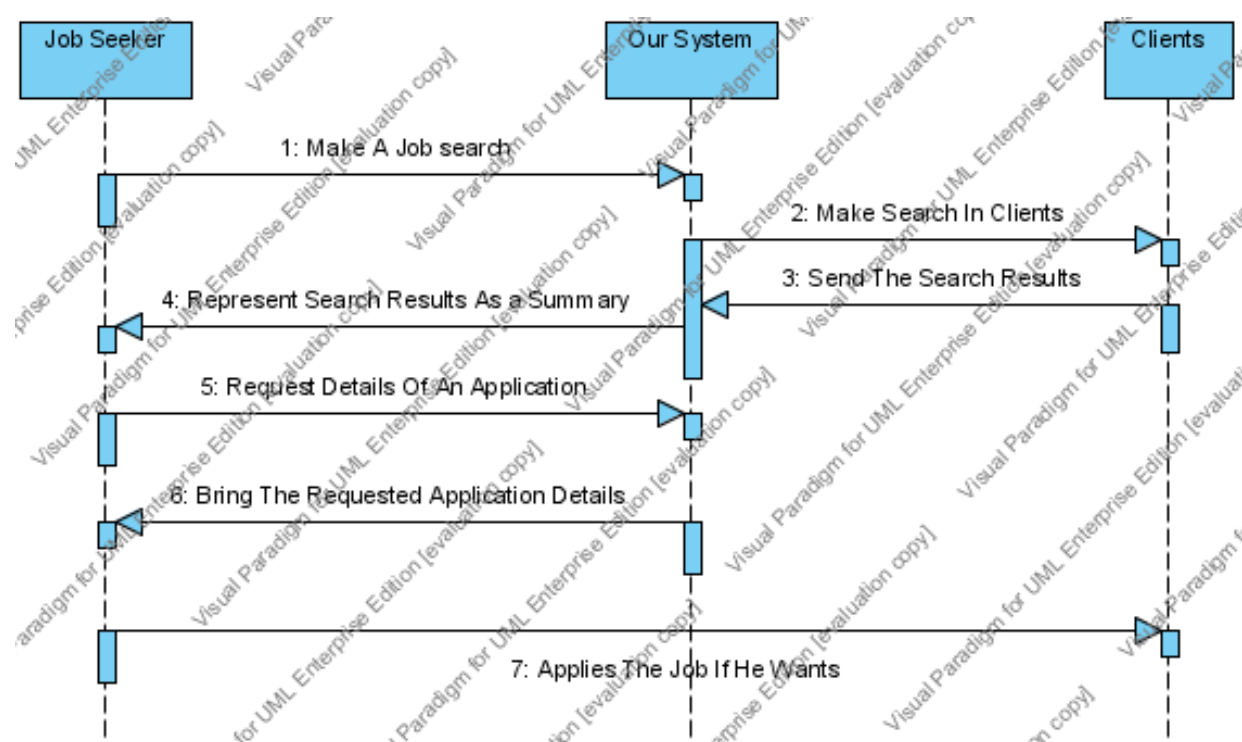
Job Seeker

Our System

Clients

1: Make A Job search

2: Make Search In Clients

3: Send The Search Results

4: Represent Search Results As a Summary

5: Request Details Of An Application

6: Bring The Requested Application Details

7: Applies The Job If He Wants

Visual Paradigm for UML Enterprise Edition [evaluation copy]